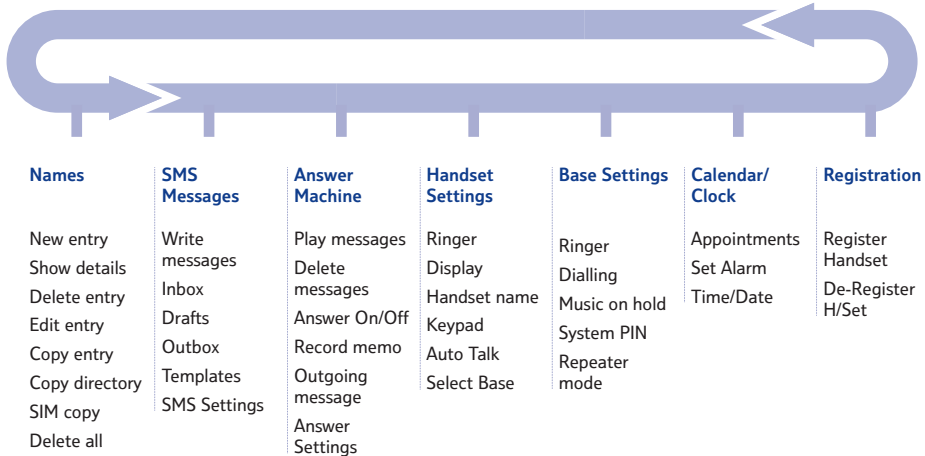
Names

New entry
Show details
Delete entry
Edit entry
Copy entry
Copy directory
SIM copy
Delete all

SMS Messages

Write messages
Inbox
Drafts
Outbox
Templates
SMS Settings

Answer Machine

Play messages
Delete messages
Answer On/Off
Record memo
Outgoing message
Answer Settings

Handset Settings

Ringer
Display
Handset name
Keypad
Auto Talk
Select Base

Base Settings

Ringer
Dialling
Music on hold
System PIN
Repeater mode

Calendar/ Clock

Appointments
Set Alarm
Time/Date

Registration

Register Handset
De-Register H/Set